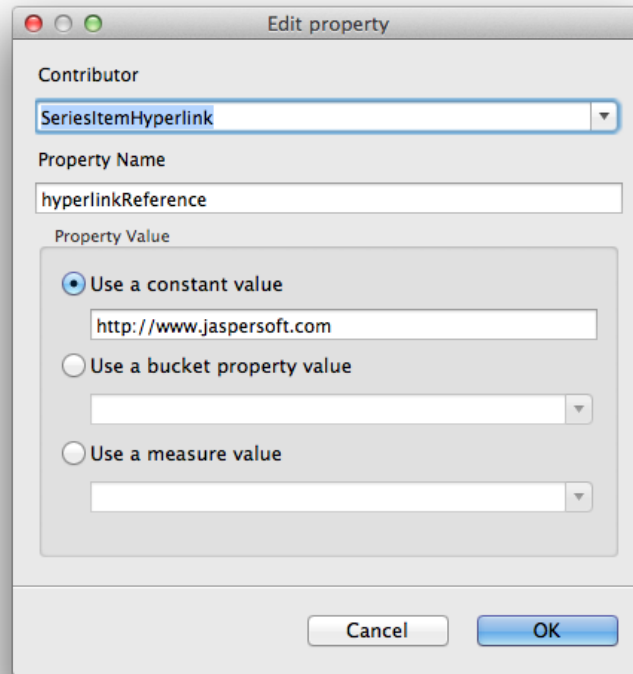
Edit property

Contributor

SeriesItemHyperlink

Property Name

hyperlinkReference

Property Value

Use a constant value

http://www.jaspersoft.com

Use a bucket property value

Use a measure value

Cancel

OK